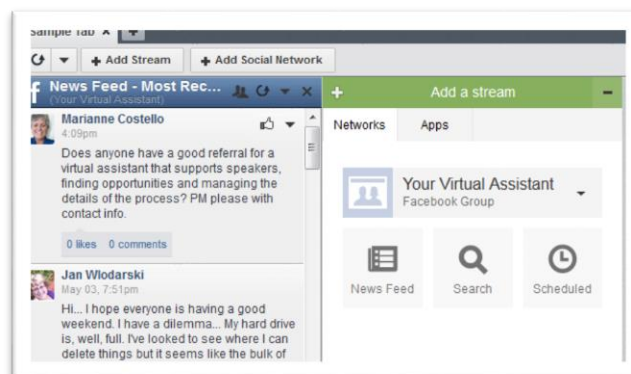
Sample Tab ×

+ Add Stream
+ Add Social Network

News Feed - Most Rec...
(Your Virtual Assistant)

Marianne Costello
4:09pm

Does anyone have a good referral for a virtual assistant that supports speakers, finding opportunities and managing the details of the process? PM please with contact info.

0 likes 0 comments

Jan Wlodarski
May 03, 7:51pm

Hi... I hope everyone is having a good weekend. I have a dilemma... My hard drive is, well, full. I've looked to see where I can delete things but it seems like the bulk of

+ Add a stream −

Networks Apps

Your Virtual Assistant
Facebook Group

News Feed
Search
Scheduled